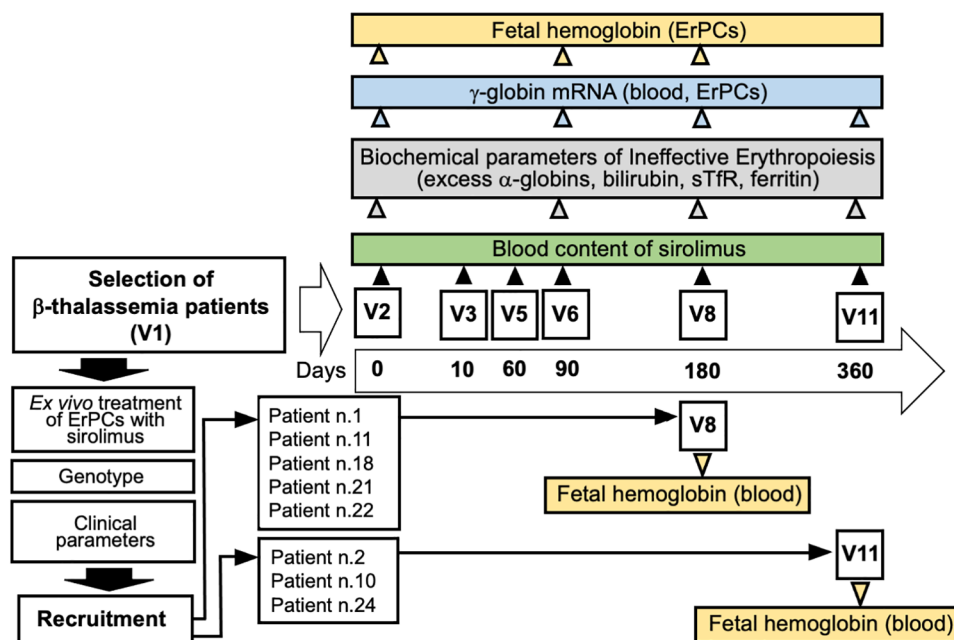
Fetal hemoglobin (ErPCs)

$\gamma$-globin mRNA (blood, ErPCs)

Biochemical parameters of Ineffective Erythropoiesis (excess $\alpha$-globins, bilirubin, sTfR, ferritin)

Blood content of sirolimus

Selection of $\beta$-thalassemia patients (V1)

V2 V3 V5 V6 V8 V11

Days 0 10 60 90 180 360

*Ex vivo* treatment of ErPCs with sirolimus

Genotype

Clinical parameters

Recruitment

Patient n.1
Patient n.11
Patient n.18
Patient n.21
Patient n.22

V8

Fetal hemoglobin (blood)

Patient n.2
Patient n.10
Patient n.24

V11

Fetal hemoglobin (blood)